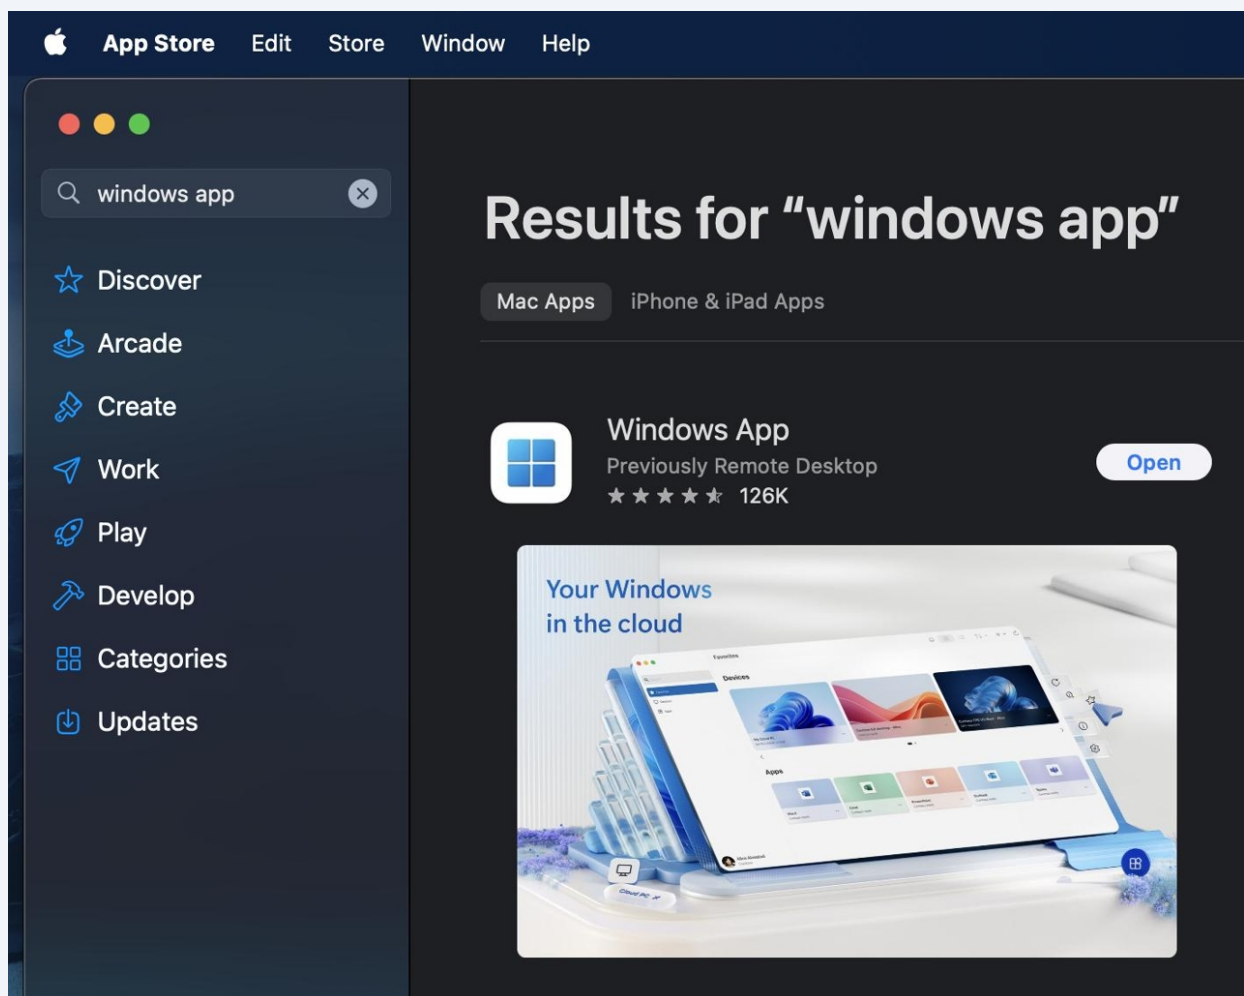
App Store Edit Store Window Help

windows app

Discover
Arcade
Create
Work
Play
Develop
Categories
Updates

Results for “windows app”

Mac Apps iPhone & iPad Apps

Windows App
Previously Remote Desktop
126K
Open

Your Windows in the cloud

Favorites
Devices
Apps
Cloud PC